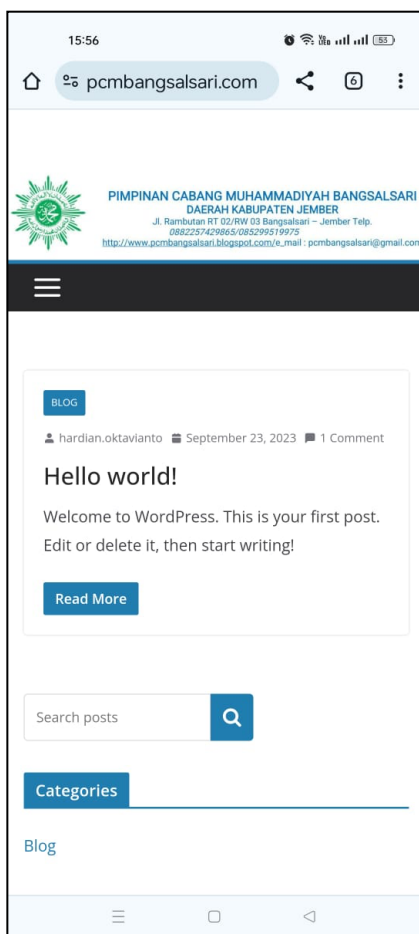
15:56

53

pcmbangsalsari.com

6

PIMPINAN CABANG MUHAMMADIYAH BANGSALSARI
DAERAH KABUPATEN JEMBER
Jl. Rambutan RT 02/RW 03 Bangsalsari – Jember Telp.
0882257429865/085299519975
http://www.pcmbangsalsari.blogspot.com/e_mail : pcmbangsalsari@gmail.com

BLOG

hardian.oktavianto September 23, 2023 1 Comment

Hello world!

Welcome to WordPress. This is your first post. Edit or delete it, then start writing!

Read More

Search posts

Categories

Blog